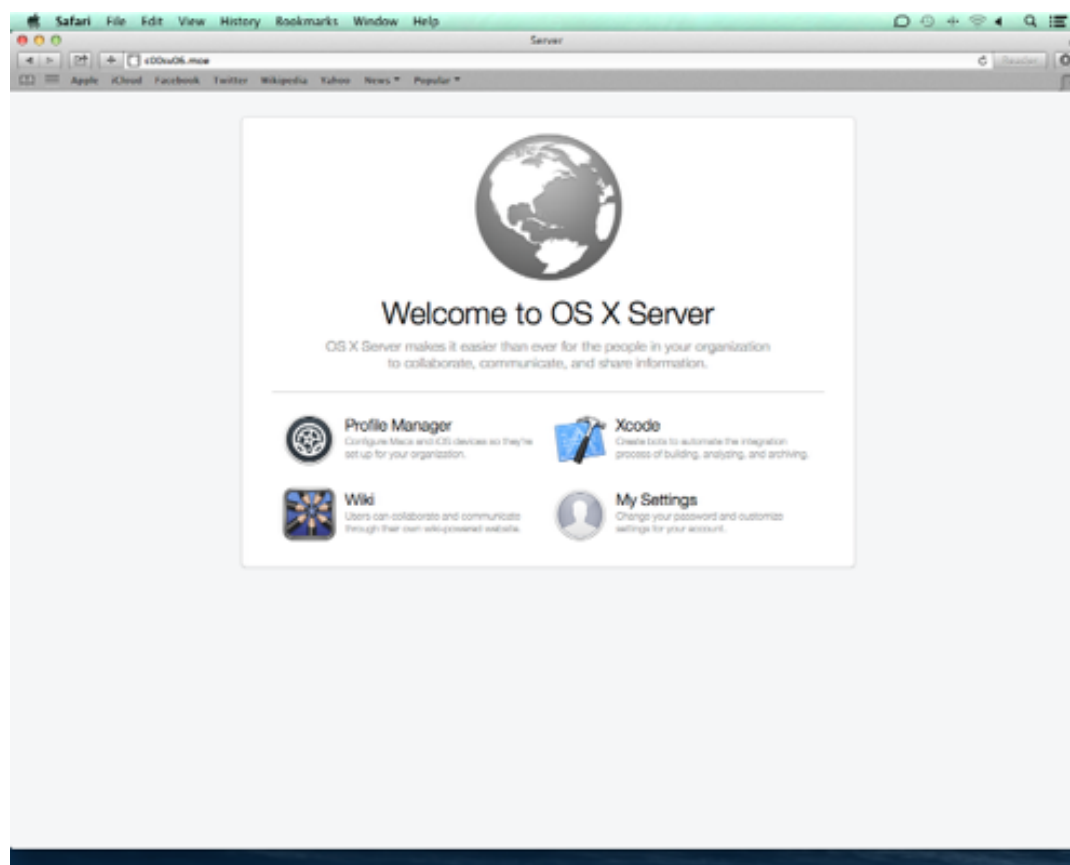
Safari File Edit View History Bookmarks Window Help

Server

c00xu06.moe

Reader

Apple iCloud Facebook Twitter Wikipedia Yahoo News Popular

Welcome to OS X Server

OS X Server makes it easier than ever for the people in your organization to collaborate, communicate, and share information.

Profile Manager
Configure Macs and iOS devices so they're set up for your organization.

Xcode
Create bots to automate the integration process of building, analyzing, and archiving.

Wiki
Users can collaborate and communicate through their own wiki-powered website.

My Settings
Change your password and customize settings for your account.